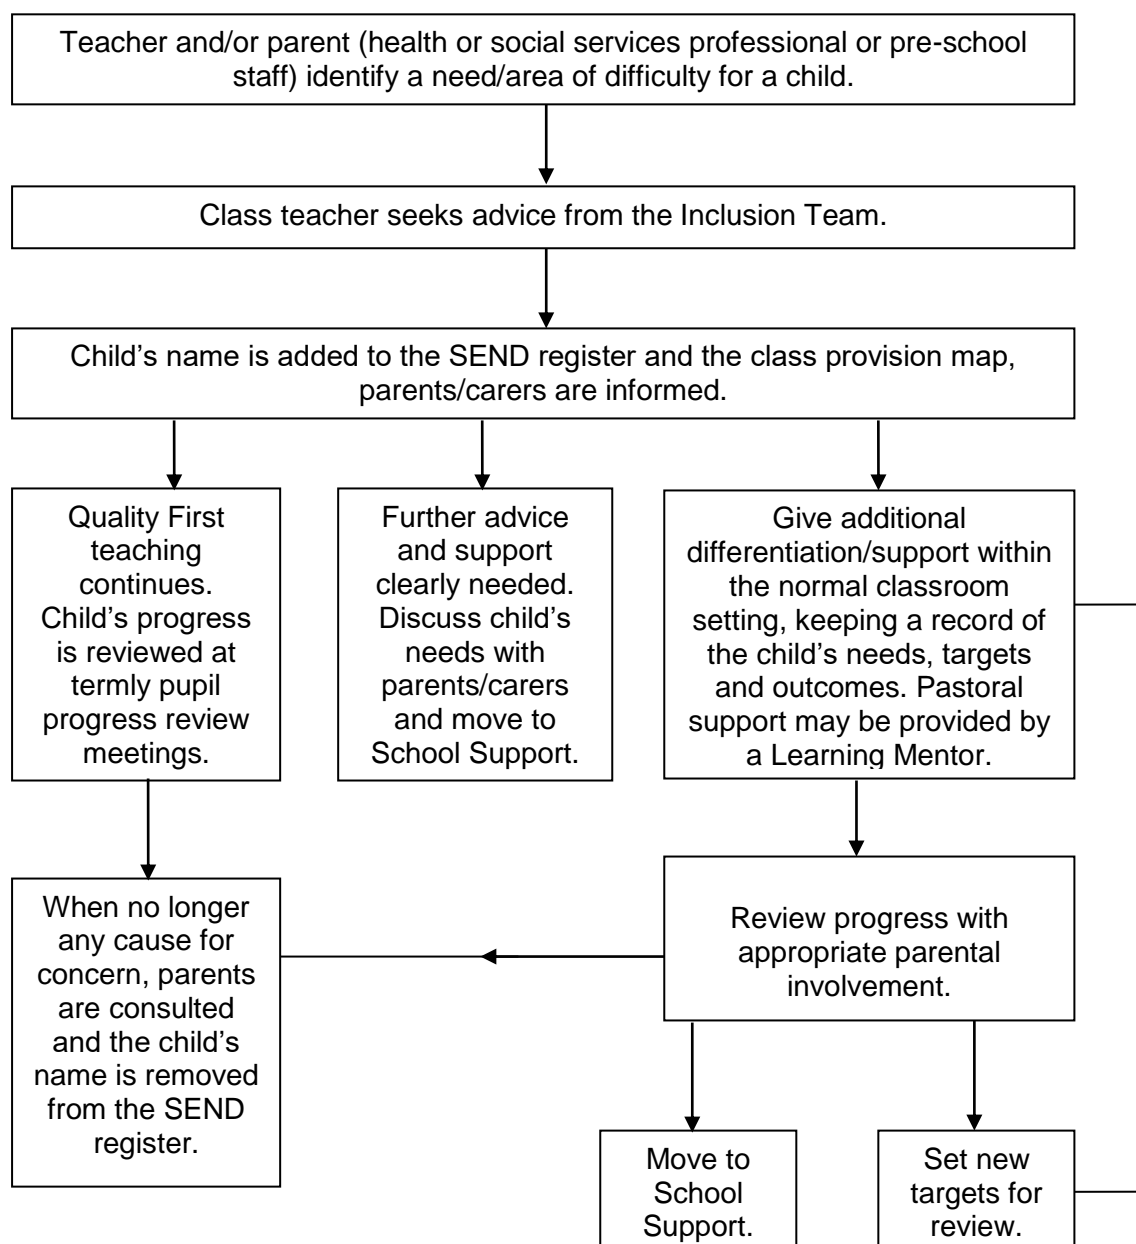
Teacher and/or parent (health or social services professional or pre-school staff) identify a need/area of difficulty for a child.

Class teacher seeks advice from the Inclusion Team.

Child’s name is added to the SEND register and the class provision map, parents/carers are informed.

Quality First teaching continues. Child’s progress is reviewed at termly pupil progress review meetings.

Further advice and support clearly needed. Discuss child’s needs with parents/carers and move to School Support.

Give additional differentiation/support within the normal classroom setting, keeping a record of the child’s needs, targets and outcomes. Pastoral support may be provided by a Learning Mentor.

When no longer any cause for concern, parents are consulted and the child’s name is removed from the SEND register.

Review progress with appropriate parental involvement.

Move to School Support.

Set new targets for review.